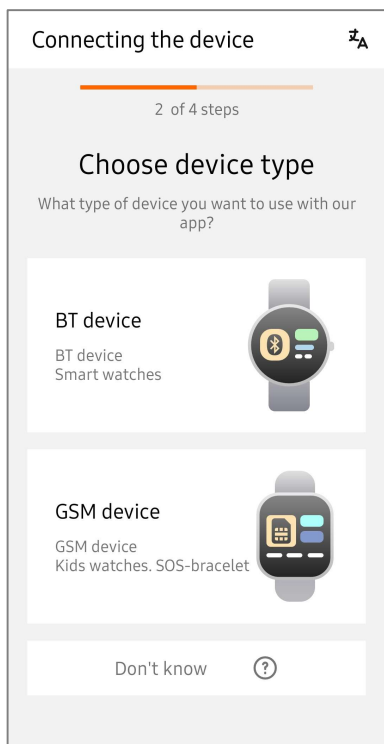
Connecting the device

2 of 4 steps

Choose device type

What type of device you want to use with our app?

BT device

BT device
Smart watches

GSM device

GSM device
Kids watches. SOS-bracelet

Don't know ?